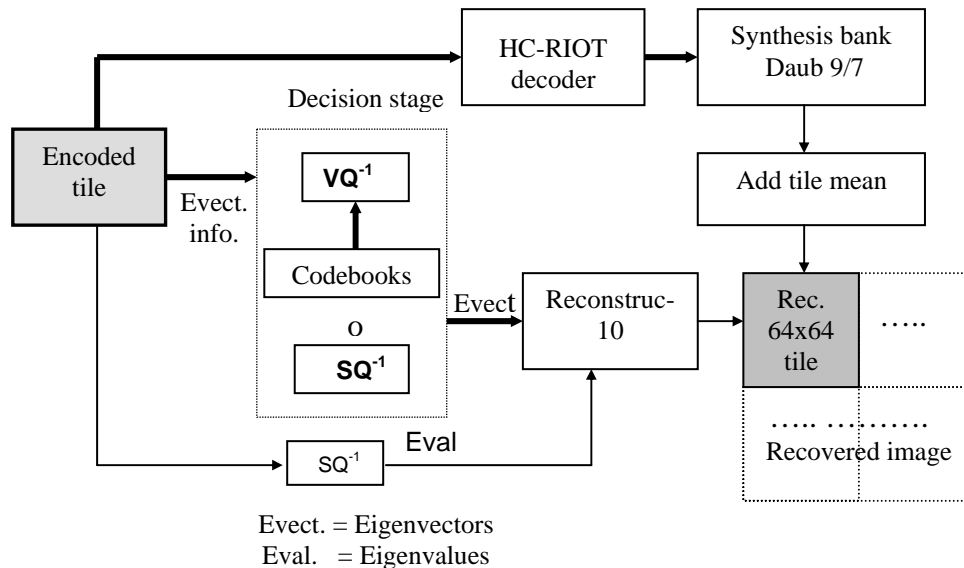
HC-RIOT decoder

Synthesis bank Daub 9/7

Decision stage

Encoded tile

Evect. info.

$VQ^{-1}$

Codebooks

O

$SQ^{-1}$

Add tile mean

Evect

Reconstruc-10

Rec. 64x64 tile

…..

….. ………

Recovered image

Eval

$SQ^{-1}$

Evect. = Eigenvectors
Eval. = Eigenvalues